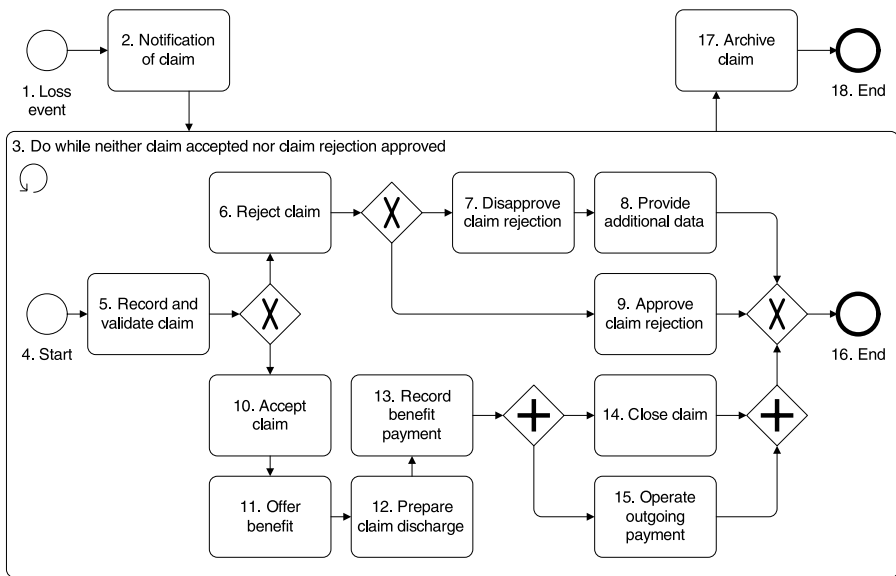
1. Loss event

2. Notification of claim

17. Archive claim

18. End

3. Do while neither claim accepted nor claim rejection approved

6. Reject claim

7. Disapprove claim rejection

8. Provide additional data

4. Start

5. Record and validate claim

9. Approve claim rejection

16. End

10. Accept claim

13. Record benefit payment

14. Close claim

11. Offer benefit

12. Prepare claim discharge

15. Operate outgoing payment